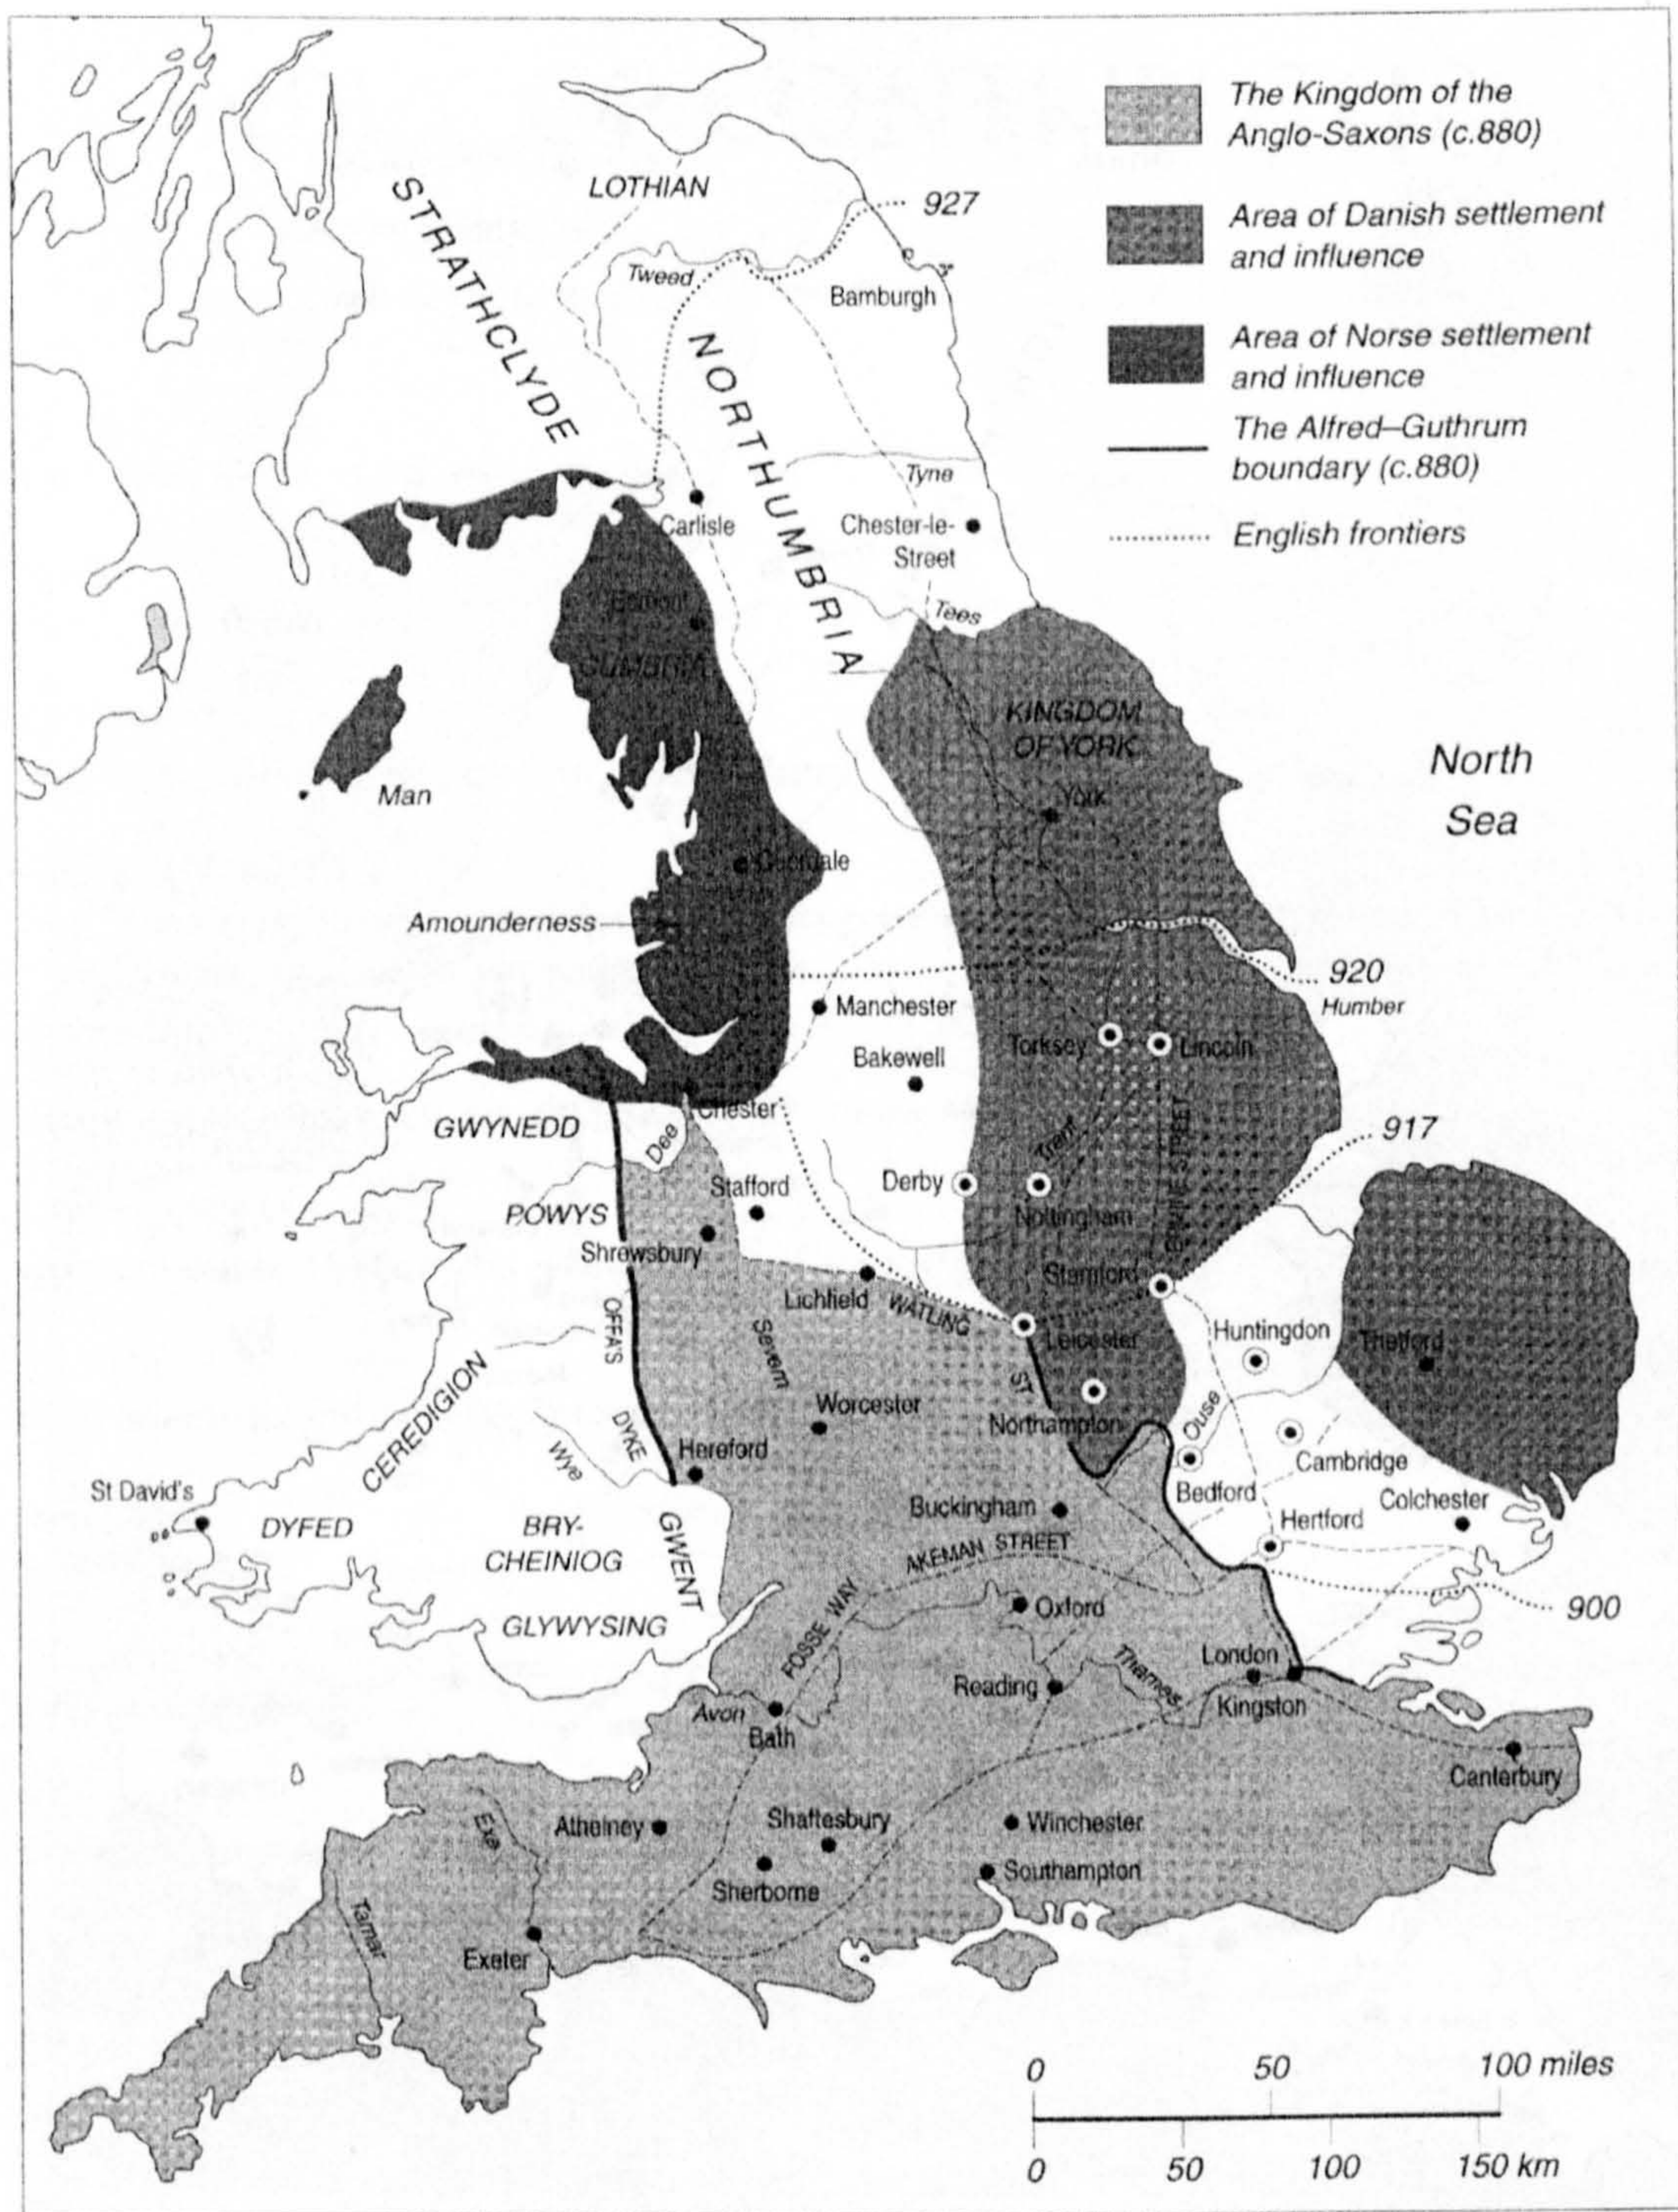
The Kingdom of the Anglo-Saxons (c.880)

Area of Danish settlement and influence

Area of Norse settlement and influence

The Alfred–Guthrum boundary (c.880)

English frontiers

STRATHCLYDE

LOTHIAN

927

Tweed

Bamburgh

NORTHUMBRIA

Tyne

Carlisle

Chester-le-Street

Tees

Penrith

CUMBRIA

KINGDOM OF YORK

Man

York

North Sea

Cuerdale

Amounderness

920

Humber

Manchester

Torksey

Lincoln

Bakewell

Chester

GWYNEDD

Dee

Trent

ERMINE STREET

917

Derby

Nottingham

Stafford

POWYS

Shrewsbury

Stamford

Lichfield

WATLING

ST

Leicester

Huntingdon

Thetford

OFFA'S

DYKE

Severn

CEREDIGION

Worcester

Northampton

Ouse

Cambridge

Wye

Hereford

Bedford

St David's

DYFED

BRY-CHEINIOG

GWENT

Buckingham

Hertford

Colchester

AKEMAN STREET

GLYWYSING

Oxford

900

FOSSE WAY

London

Reading

Thames

Kingston

Avon

Bath

Canterbury

Exe

Athelney

Shaftesbury

Winchester

Sherborne

Southampton

Tamar

Exeter

0 50 100 miles

0 50 100 150 km